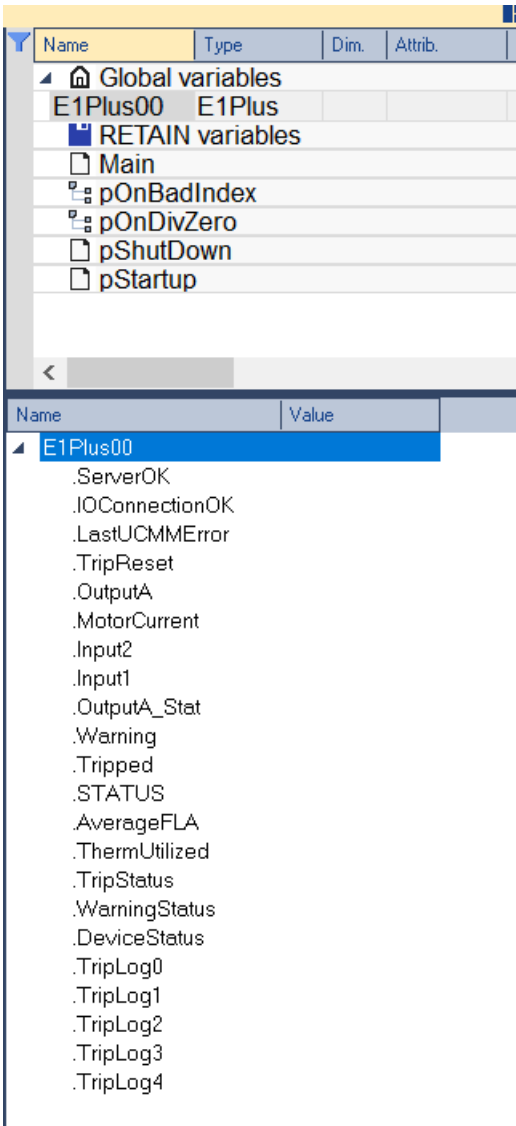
| Name | Type | Dim. | Attrib. |
|---|---|---|---|
| Global variables | | | |
| E1Plus00 | E1Plus | | |
| RETAIN variables | | | |
| Main | | | |
| pOnBadIndex | | | |
| pOnDivZero | | | |
| pShutDown | | | |
| pStartup | | | |

<

| Name | Value |
|---|---|
| E1Plus00 | |
| .ServerOK | |
| .IOConnectionOK | |
| .LastUCMMError | |
| .TripReset | |
| .OutputA | |
| .MotorCurrent | |
| .Input2 | |
| .Input1 | |
| .OutputA_Stat | |
| .Warning | |
| .Tripped | |
| .STATUS | |
| .AverageFLA | |
| .ThermUtilized | |
| .TripStatus | |
| .WarningStatus | |
| .DeviceStatus | |
| .TripLog0 | |
| .TripLog1 | |
| .TripLog2 | |
| .TripLog3 | |
| .TripLog4 | |